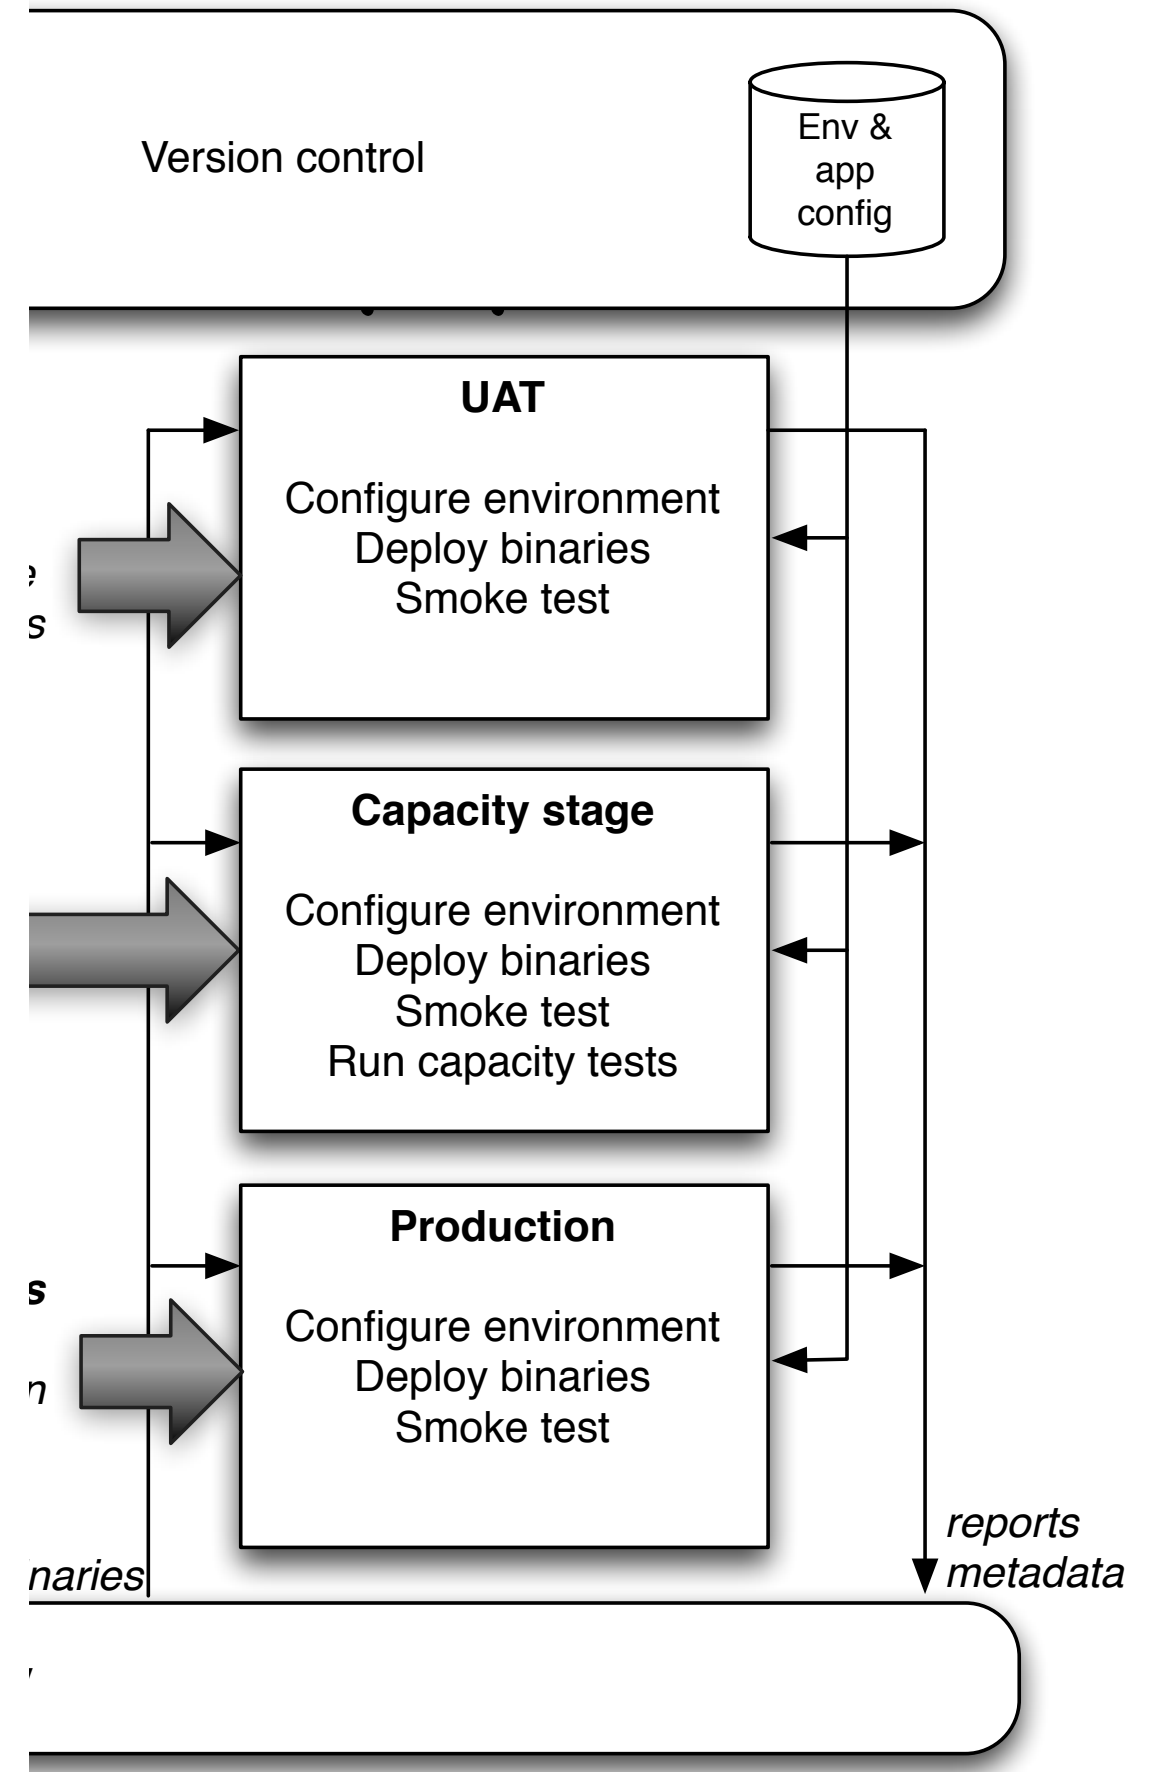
Version control

Env & app config

UAT

Configure environment
Deploy binaries
Smoke test

Capacity stage

Configure environment
Deploy binaries
Smoke test
Run capacity tests

Production

Configure environment
Deploy binaries
Smoke test

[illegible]
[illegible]s

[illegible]s

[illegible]n

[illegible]naries

reports
metadata

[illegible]